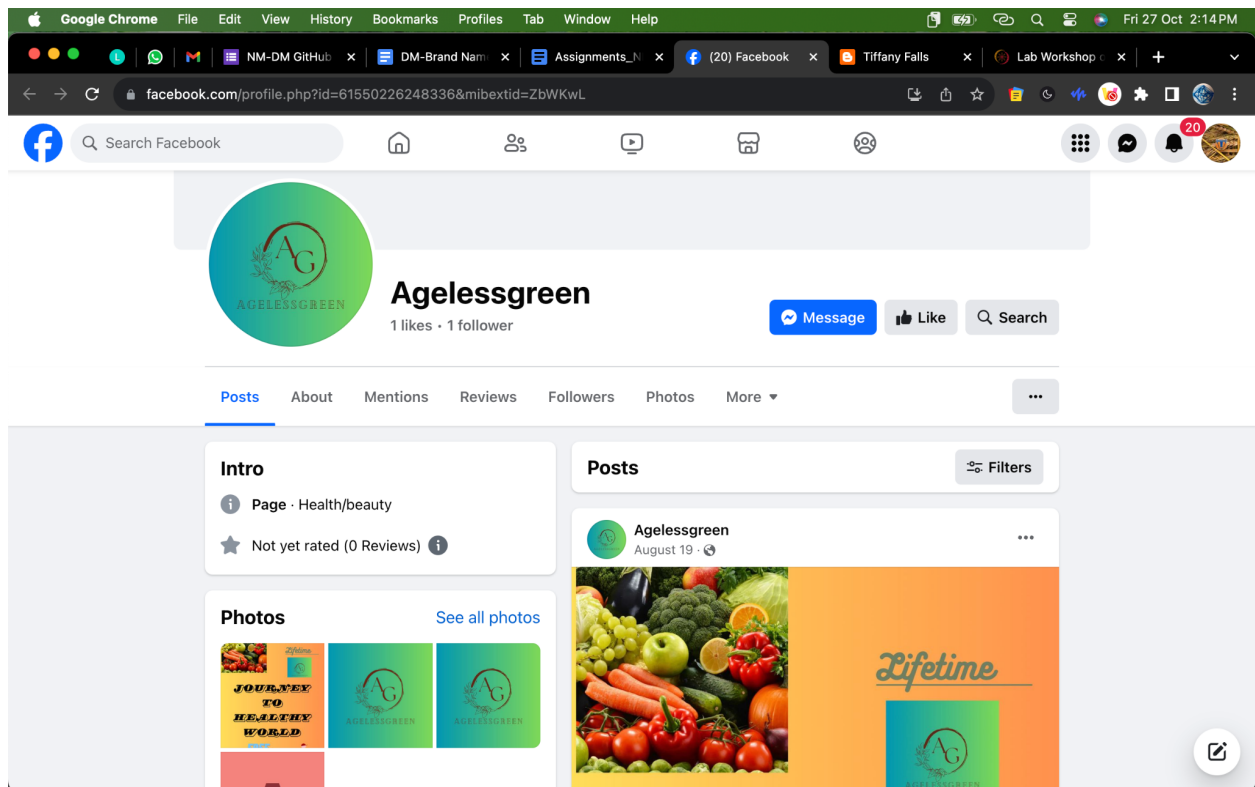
Google Chrome File Edit View History Bookmarks Profiles Tab Window Help

Fri 27 Oct 2:14 PM

NM-DM GitHub ×
DM-Brand Nam ×
Assignments_N ×
(20) Facebook ×
Tiffany Falls ×
Lab Workshop ×

facebook.com/profile.php?id=61550226248336&mibextid=ZbWKwL

Search Facebook

20

AG
AGELESSGREEN

Agelessgreen
1 likes · 1 follower

Message
Like
Search

Posts About Mentions Reviews Followers Photos More ▾

...

Intro
Page · Health/beauty
Not yet rated (0 Reviews)

Photos
See all photos

Lifetime
JOURNEY TO HEALTHY WORLD

AG
AGELESSGREEN

AG
AGELESSGREEN

Posts
Filters

Agelessgreen
August 19 ·

...

Lifetime

AG
AGELESSGREEN